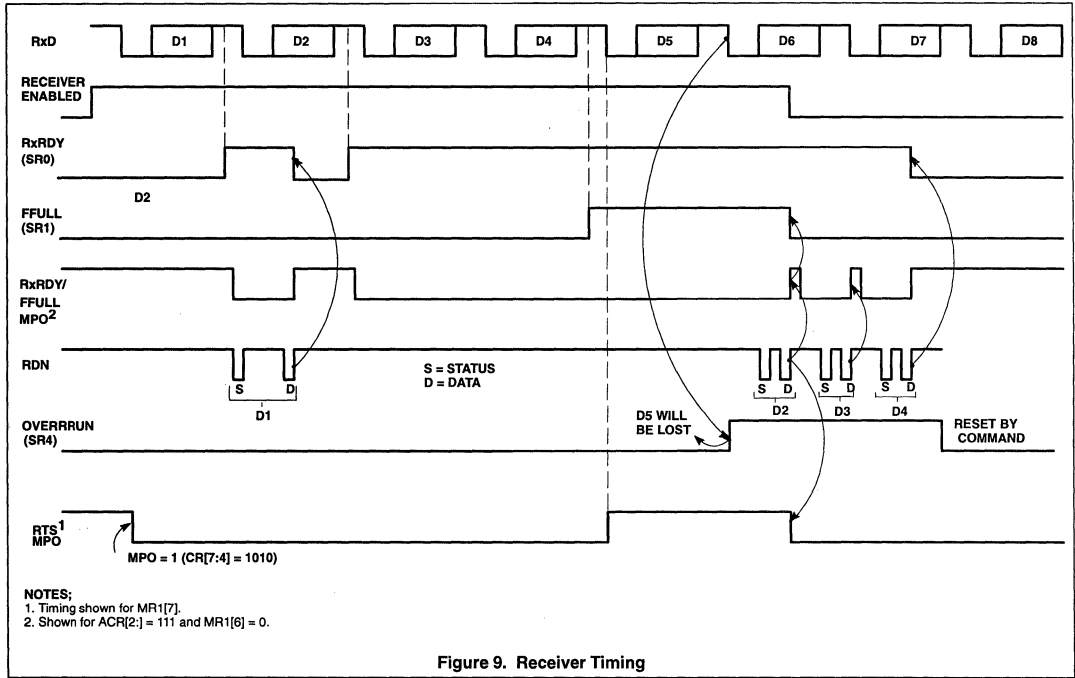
RxD
D1
D2
D3
D4
D5
D6
D7
D8

RECEIVER ENABLED

RxRDY (SR0)

D2

FFULL (SR1)

RxRDY/ FFULL MPO$^2$

RDN

S
D
D1

S = STATUS
D = DATA

S D
D2
S D
D3
S D
D4

OVERRRUN (SR4)

D5 WILL BE LOST

RESET BY COMMAND

RTS$^1$ MPO

MPO = 1 (CR[7:4] = 1010)

NOTES;
1. Timing shown for MR1[7].
2. Shown for ACR[2:] = 111 and MR1[6] = 0.

Figure 9. Receiver Timing